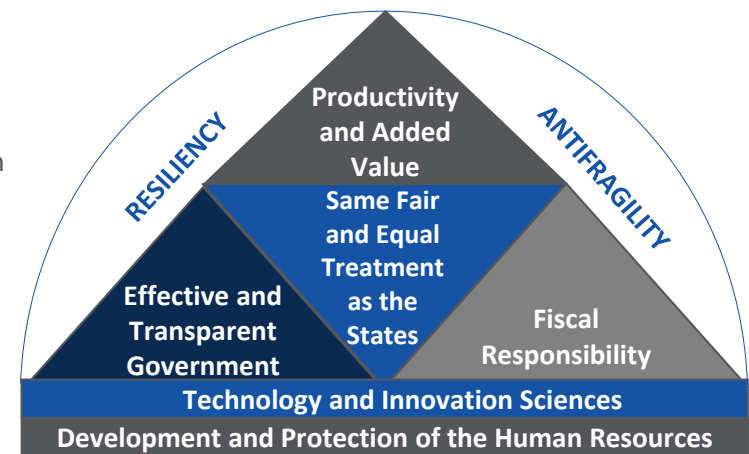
RESILIENCY

Productivity and Added Value

ANTIFRAGILITY

Same Fair and Equal Treatment as the States

Effective and Transparent Government

Fiscal Responsibility

Technology and Innovation Sciences

Development and Protection of the Human Resources